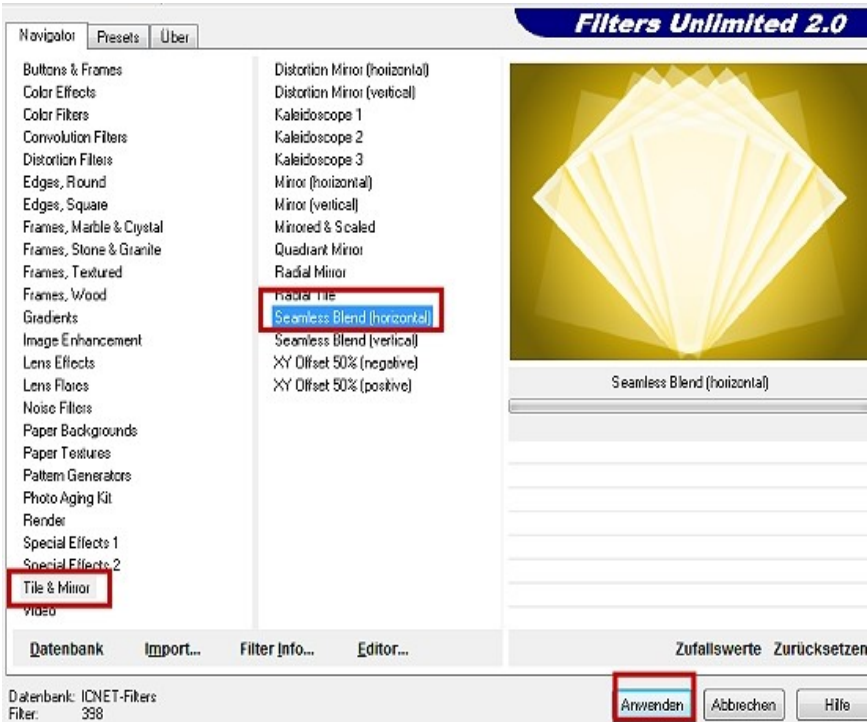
Navigator Presets Über

Filters Unlimited 2.0

Buttons & Frames
Color Effects
Color Filters
Convolution Filters
Distortion Filters
Edges, Round
Edges, Square
Frames, Marble & Crystal
Frames, Stone & Granite
Frames, Textured
Frames, Wood
Gradients
Image Enhancement
Lens Effects
Lens Flares
Noise Filters
Paper Backgrounds
Paper Textures
Pattern Generators
Photo Aging Kit
Render
Special Effects 1
Special Effects 2
Tile & Mirror
Video

Distortion Mirror (horizontal)
Distortion Mirror (vertical)
Kaleidoscope 1
Kaleidoscope 2
Kaleidoscope 3
Mirror (horizontal)
Mirror (vertical)
Mirrored & Scaled
Quadrant Mirror
Radial Mirror
Radial Tile
Seamless Blend (horizontal)
Seamless Blend (vertical)
XY Offset 50% (negative)
XY Offset 50% (positive)

Seamless Blend (horizontal)

Datenbank Import... Filter Info... Editor... Zufallswerte Zurücksetzen

Datenbank: ICNET-Filters
Filter: 398

Anwenden Abbrechen Hilfe